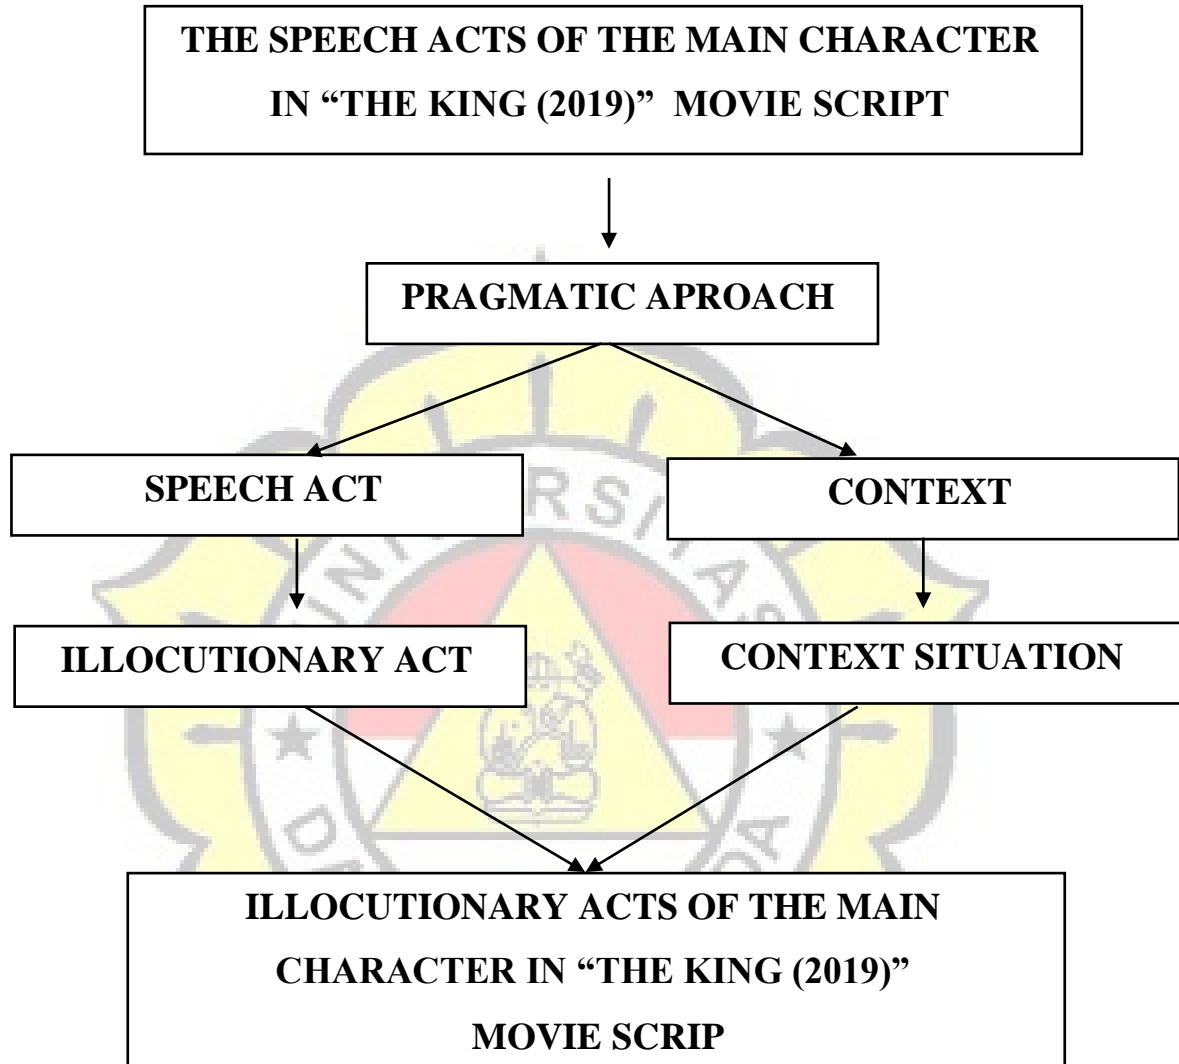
THE SPEECH ACTS OF THE MAIN CHARACTER IN "THE KING (2019)" MOVIE SCRIPT

PRAGMATIC APROACH

SPEECH ACT

CONTEXT

ILLOCUTIONARY ACT

CONTEXT SITUATION

ILLOCUTIONARY ACTS OF THE MAIN CHARACTER IN "THE KING (2019)" MOVIE SCRIP